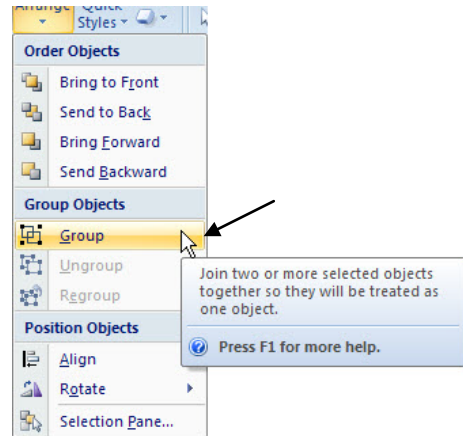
Arrange Quick Styles

Order Objects

Bring to Front

Send to Back

Bring Forward

Send Backward

Group Objects

Group

Ungroup

Regroup

Position Objects

Align

Rotate

Selection Pane...

Join two or more selected objects together so they will be treated as one object.

Press F1 for more help.